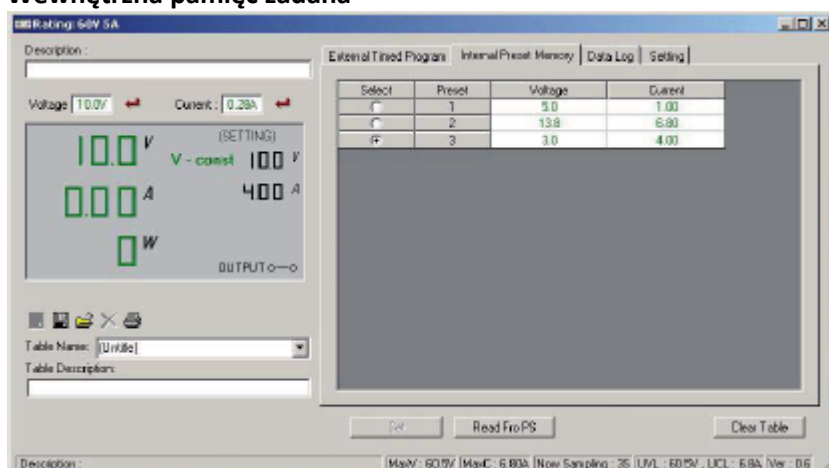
Wewnętrzna pamięć zadana

Rating: 60V 5A

Description :

Voltage 10.0V Current : 0.28A

10.0 V
(SETTING)
V - const 10.0 V
0.00 A
4.00 A
0 W
OUTPUT

Table Name: [Untitle]
Table Description:

External Timed Program | Internal Preset Memory | Data Log | Setting

| Select | Preset | Voltage | Current |
|---|---|---|---|
| | 1 | 5.0 | 1.00 |
| | 2 | 13.8 | 6.80 |
| | 3 | 3.0 | 4.00 |

Set | Read Fro PS | Clear Table

Description : | MaxV : 60.5V | MaxC : 6.80A | Now Sampling : 35 | UVL : 60.5V , UCL : 6.8A | Ver : 0.6